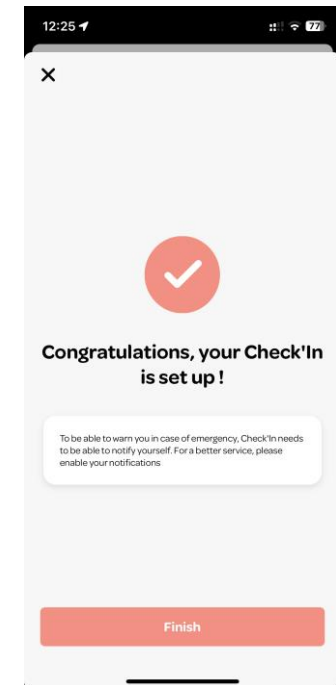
12:25

77

×

Congratulations, your Check'In is set up !

To be able to warn you in case of emergency, Check'In needs to be able to notify yourself. For a better service, please enable your notifications

Finish